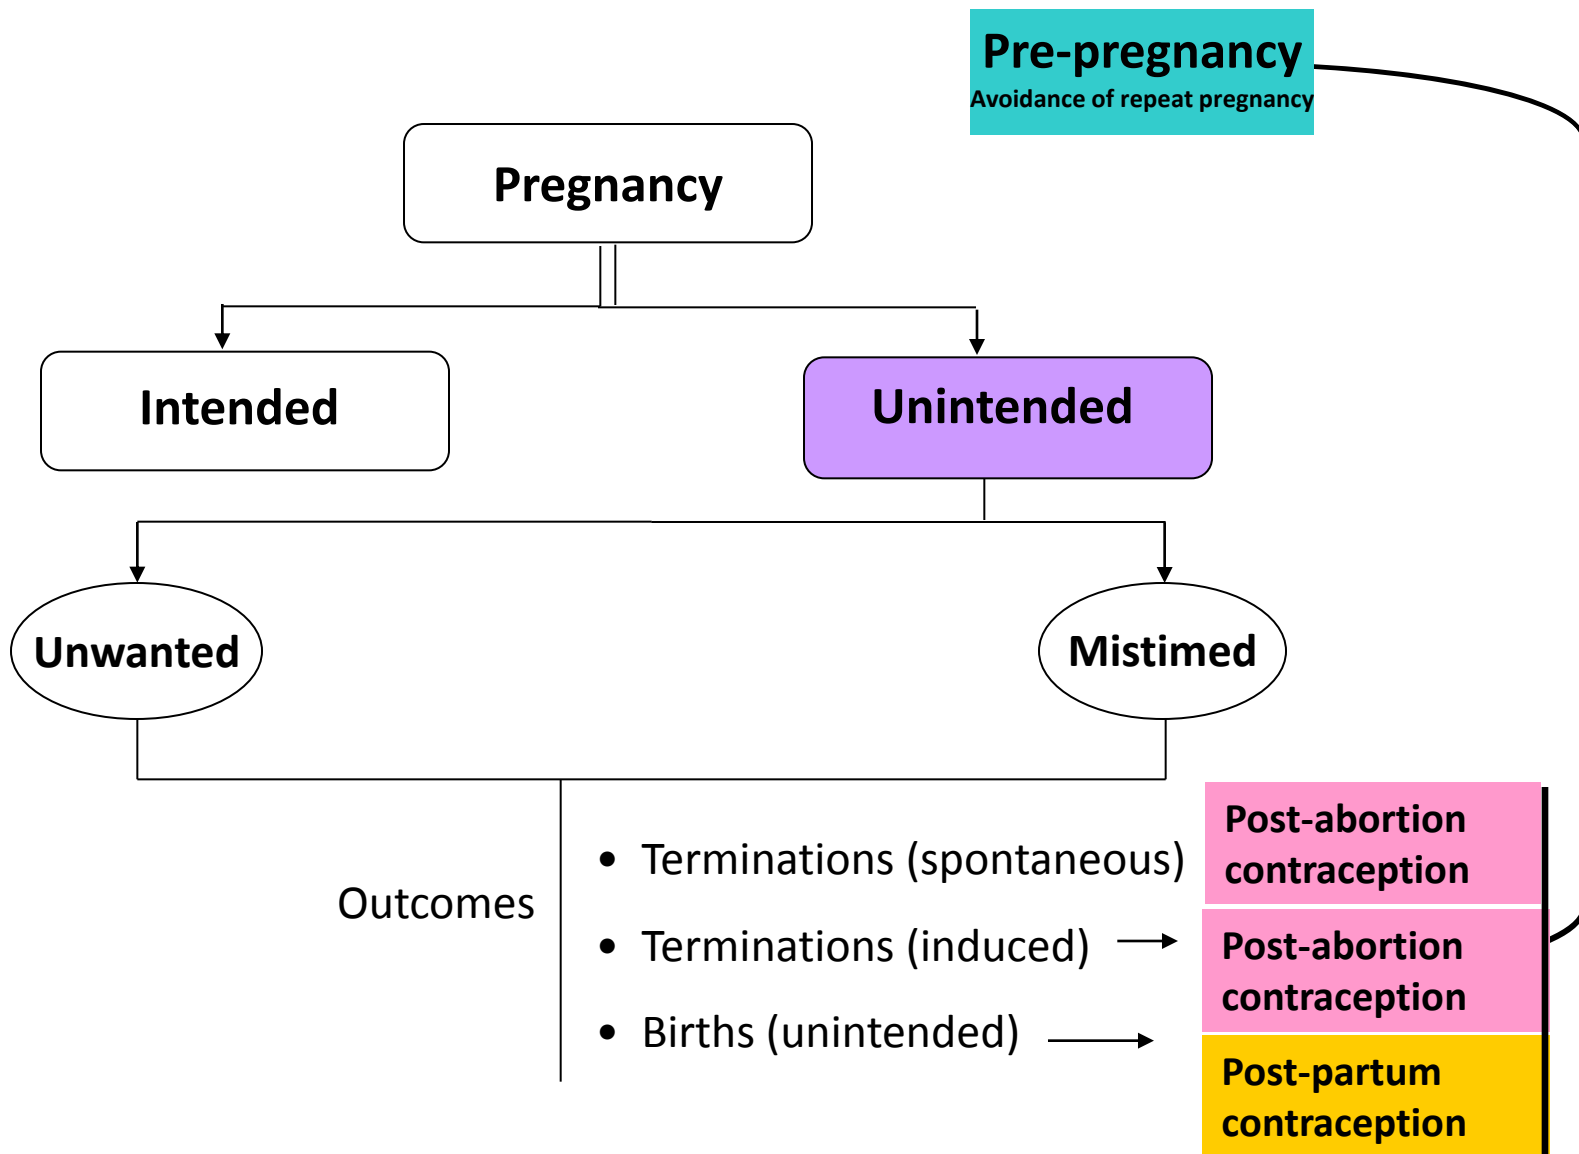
Pre-pregnancy
Avoidance of repeat pregnancy

Pregnancy

Intended

Unintended

Unwanted

Mistimed

Outcomes

• Terminations (spontaneous)
• Terminations (induced)
• Births (unintended)

Post-abortion contraception

Post-abortion contraception

Post-partum contraception